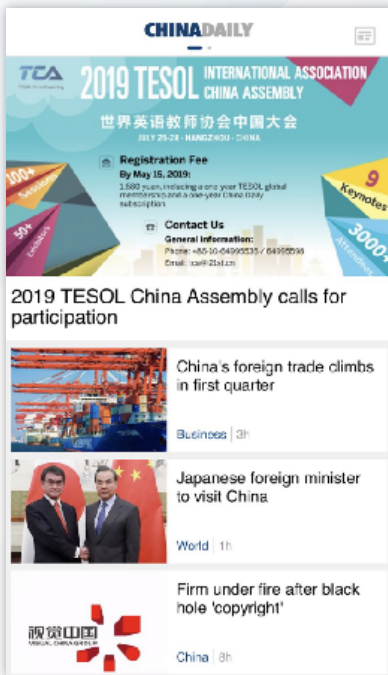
CHINADAILY

TCA

2019 TESOL INTERNATIONAL ASSOCIATION CHINA ASSEMBLY

世界英语教师协会中国大会

JULY 25-28 · HANGZHOU · CHINA

100+ Sessions

50+ Exhibitors

Registration Fee

By May 15, 2019:

1,580 yuan, including a one-year TESOL global membership and a one-year China Daily subscription.

Contact Us

General Information:

Phone: +86-10-64995535 / 64995598

Email: tca@21st.cn

9 Keynotes

3000+ Attendees

2019 TESOL China Assembly calls for participation

China's foreign trade climbs in first quarter

Business | 3h

Japanese foreign minister to visit China

World | 1h

Firm under fire after black hole 'copyright'

视觉中国

VISUAL CHINA GROUP

China | 8h